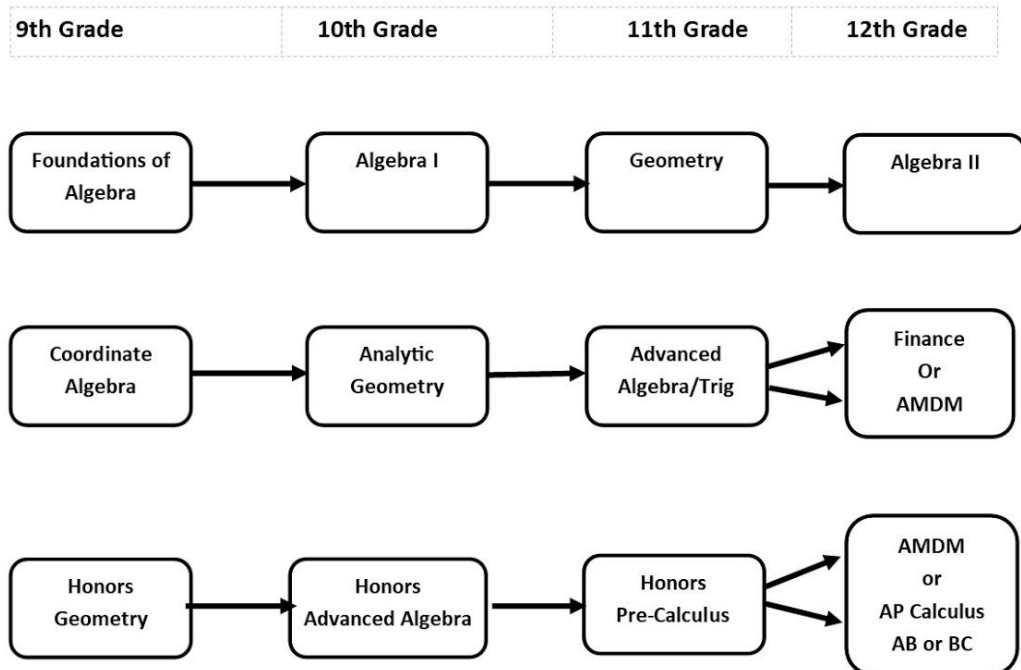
| 9th Grade | 10th Grade | 11th Grade | 12th Grade |
|---|---|---|---|

Foundations of Algebra

Algebra I

Geometry

Algebra II

Coordinate Algebra

Analytic Geometry

Advanced Algebra/Trig

Finance Or AMDM

Honors Geometry

Honors Advanced Algebra

Honors Pre-Calculus

AMDM or AP Calculus AB or BC